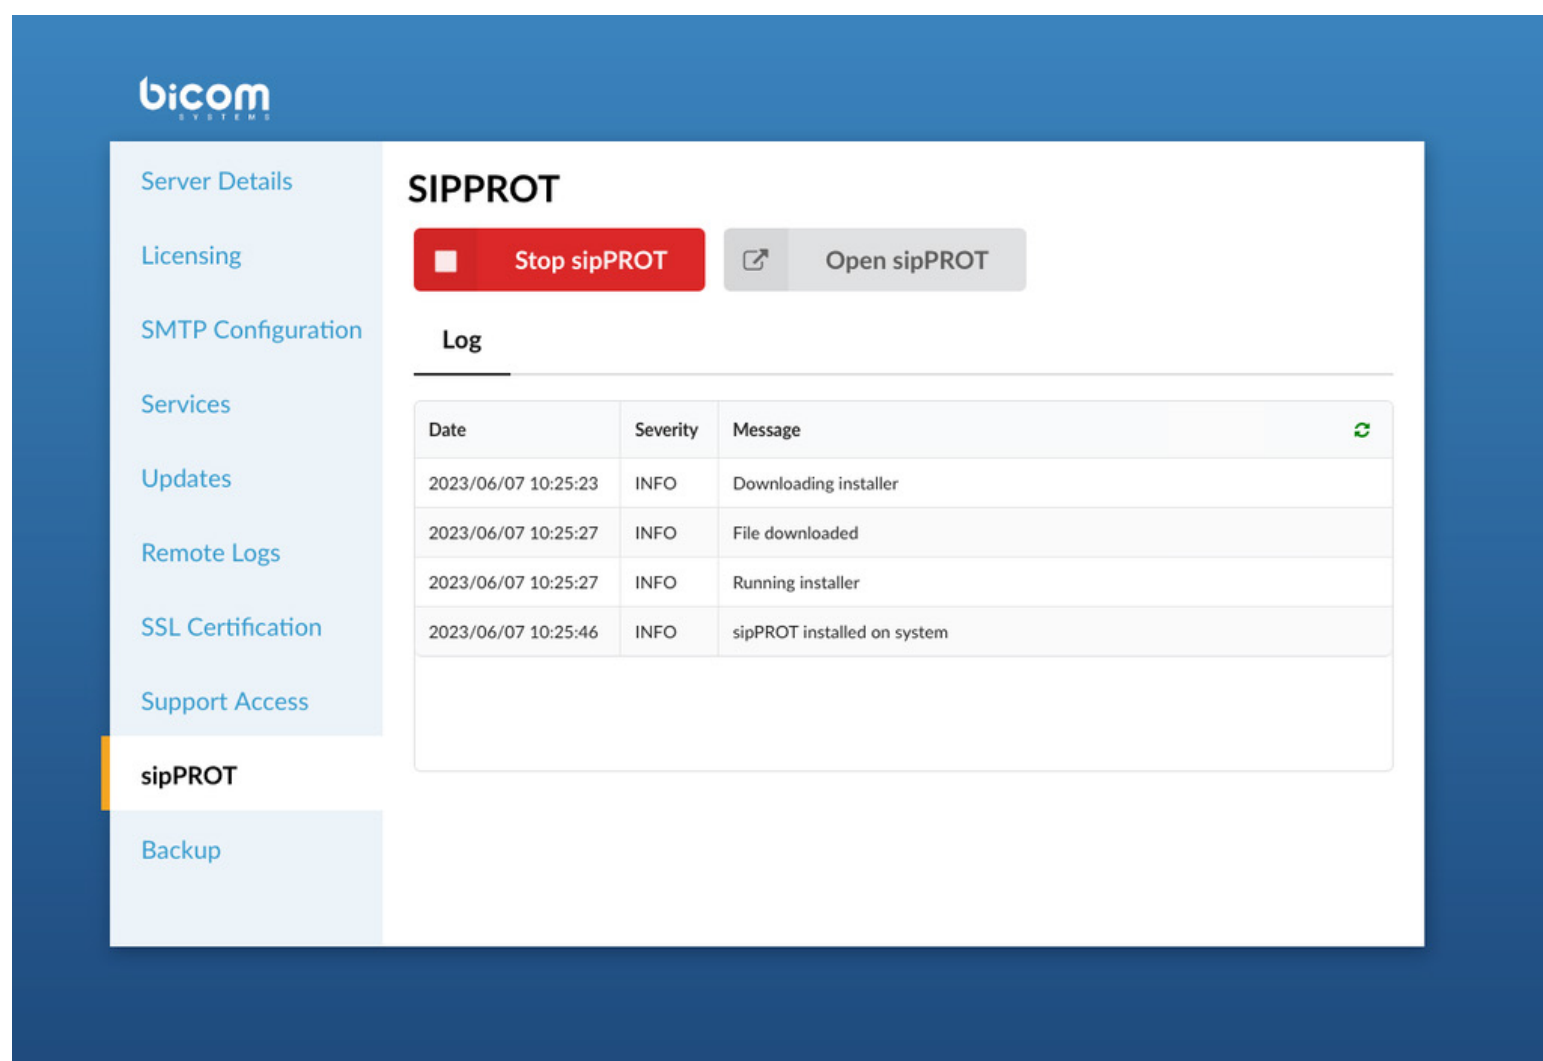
bicom
SYSTEMS

Server Details
Licensing
SMTP Configuration
Services
Updates
Remote Logs
SSL Certification
Support Access
sipPROT
Backup

SIPPROT

Stop sipPROT
Open sipPROT

Log

| Date | Severity | Message |
|---|---|---|
| 2023/06/07 10:25:23 | INFO | Downloading installer |
| 2023/06/07 10:25:27 | INFO | File downloaded |
| 2023/06/07 10:25:27 | INFO | Running installer |
| 2023/06/07 10:25:46 | INFO | sipPROT installed on system |